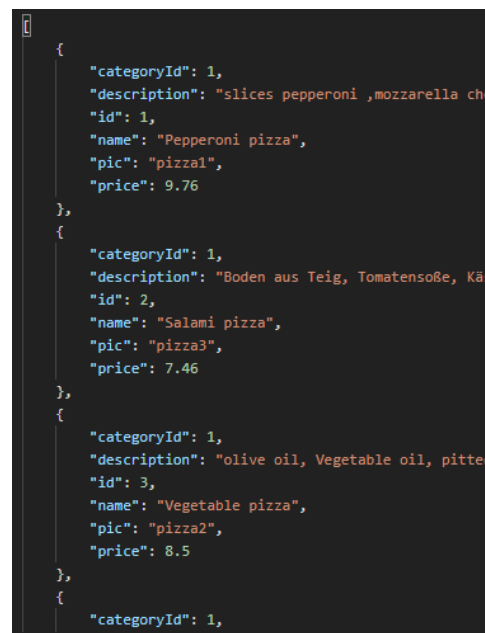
[
    {
        "categoryId": 1,
        "description": "slices pepperoni ,mozzarella ch
        "id": 1,
        "name": "Pepperoni pizza",
        "pic": "pizza1",
        "price": 9.76
    },
    {
        "categoryId": 1,
        "description": "Boden aus Teig, Tomatensoße, Kä
        "id": 2,
        "name": "Salami pizza",
        "pic": "pizza3",
        "price": 7.46
    },
    {
        "categoryId": 1,
        "description": "olive oil, Vegetable oil, pitte
        "id": 3,
        "name": "Vegetable pizza",
        "pic": "pizza2",
        "price": 8.5
    },
    {
        "categoryId": 1,